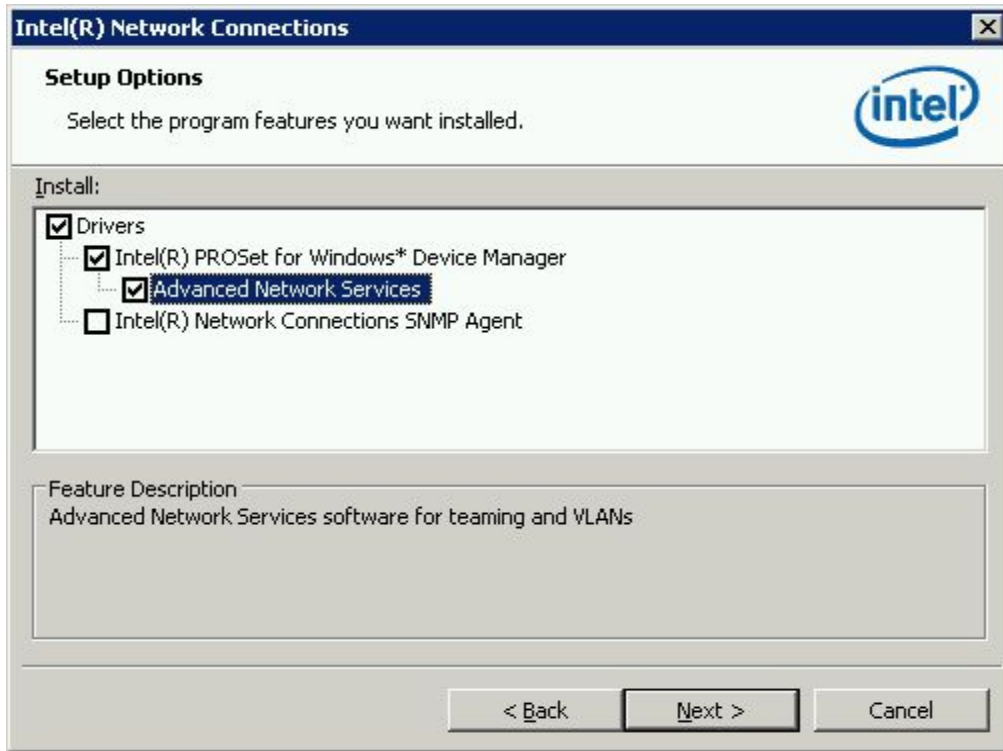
Intel(R) Network Connections

Setup Options

Select the program features you want installed.

intel

Install:

Drivers

Intel(R) PROSet for Windows* Device Manager

Advanced Network Services

Intel(R) Network Connections SNMP Agent

Feature Description

Advanced Network Services software for teaming and VLANs

< Back

Next >

Cancel